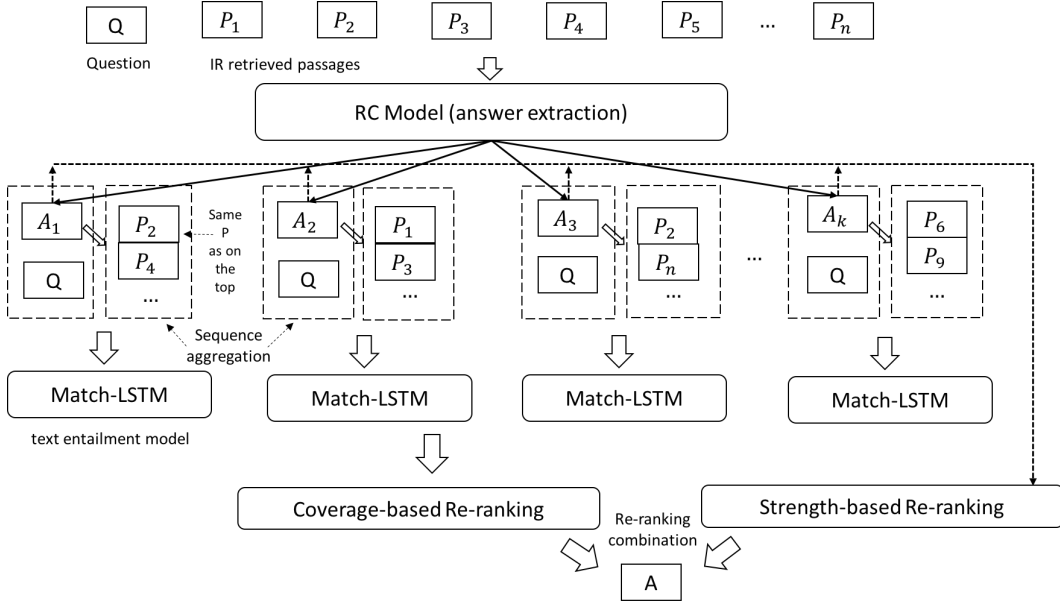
Q

Question

$P_1$ $P_2$ $P_3$ $P_4$ $P_5$ ... $P_n$

IR retrieved passages

RC Model (answer extraction)

$A_1$

Q

$P_2$

$P_4$

...

Same P as on the top

$A_2$

Q

$P_1$

$P_3$

...

$A_3$

Q

$P_2$

$P_n$

...

...

$A_k$

Q

$P_6$

$P_9$

...

Sequence aggregation

Match-LSTM

text entailment model

Match-LSTM

Match-LSTM

Match-LSTM

Coverage-based Re-ranking

Re-ranking combination

Strength-based Re-ranking

A